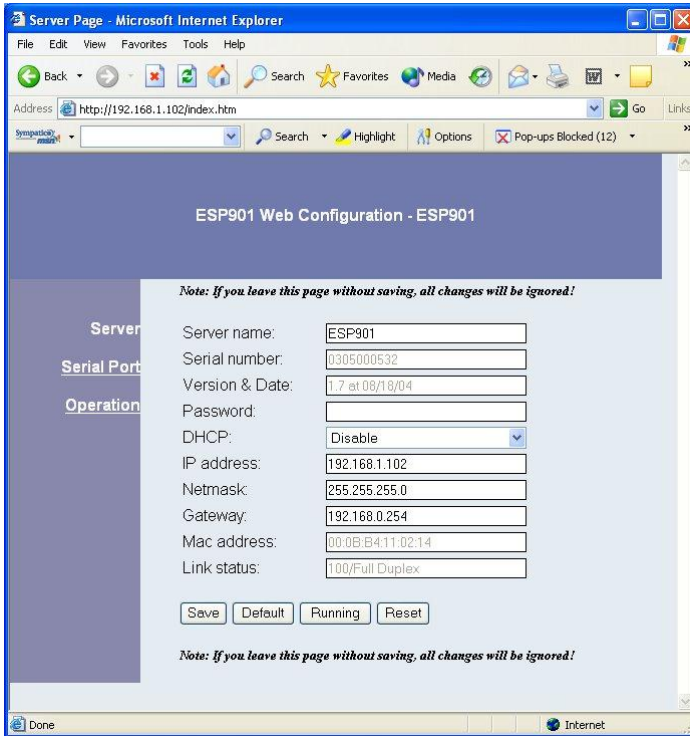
Server Page - Microsoft Internet Explorer

File Edit View Favorites Tools Help

Back Search Favorites Media

Address http://192.168.1.102/index.htm Go Links

Sympatico msn Search Highlight Options Pop-ups Blocked (12)

ESP901 Web Configuration - ESP901

Note: If you leave this page without saving, all changes will be ignored!

Server
Serial Port
Operation

| | |
|---|---|
| Server name: | ESP901 |
| Serial number: | 0305000532 |
| Version & Date: | 1.7 at 08/18/04 |
| Password: | |
| DHCP: | Disable |
| IP address: | 192.168.1.102 |
| Netmask: | 255.255.255.0 |
| Gateway: | 192.168.0.254 |
| Mac address: | 00:0B:B4:11:02:14 |
| Link status: | 100/Full Duplex |

Save Default Running Reset

Note: If you leave this page without saving, all changes will be ignored!

Done Internet